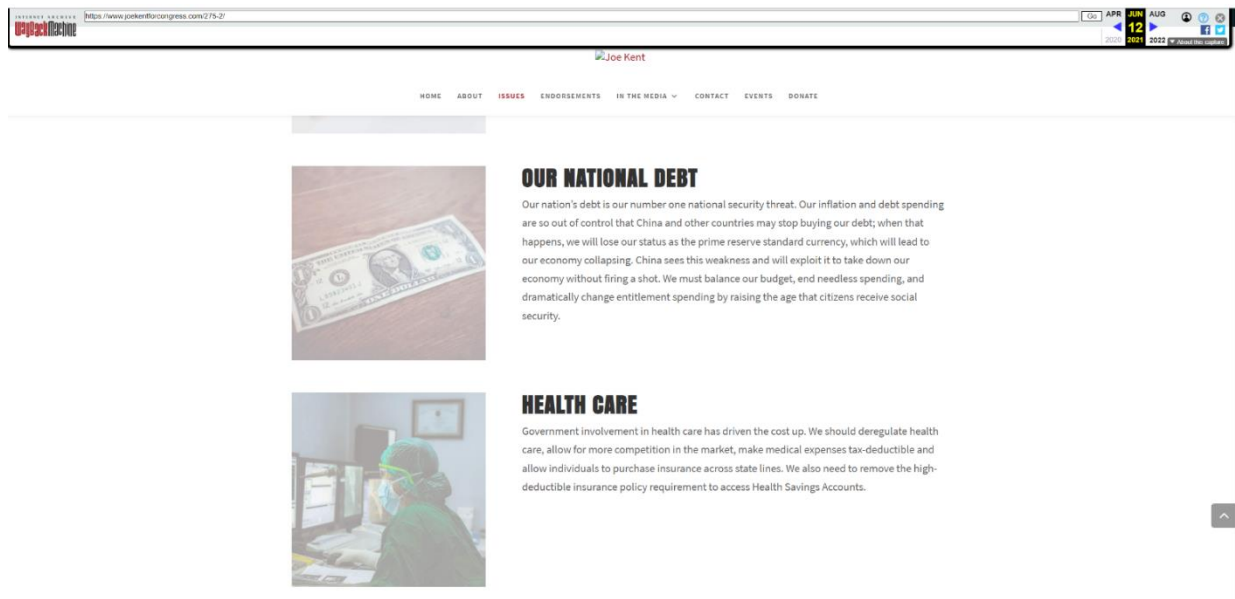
INTERNET ARCHIVE WayBackMachine https://www.joekentforcongress.com/275-2/ Go APR JUN AUG 12 2020 2021 2022 About this capture

Joe Kent

HOME ABOUT ISSUES ENDORSEMENTS IN THE MEDIA CONTACT EVENTS DONATE

OUR NATIONAL DEBT

Our nation's debt is our number one national security threat. Our inflation and debt spending are so out of control that China and other countries may stop buying our debt; when that happens, we will lose our status as the prime reserve standard currency, which will lead to our economy collapsing. China sees this weakness and will exploit it to take down our economy without firing a shot. We must balance our budget, end needless spending, and dramatically change entitlement spending by raising the age that citizens receive social security.

HEALTH CARE

Government involvement in health care has driven the cost up. We should deregulate health care, allow for more competition in the market, make medical expenses tax-deductible and allow individuals to purchase insurance across state lines. We also need to remove the high-deductible insurance policy requirement to access Health Savings Accounts.